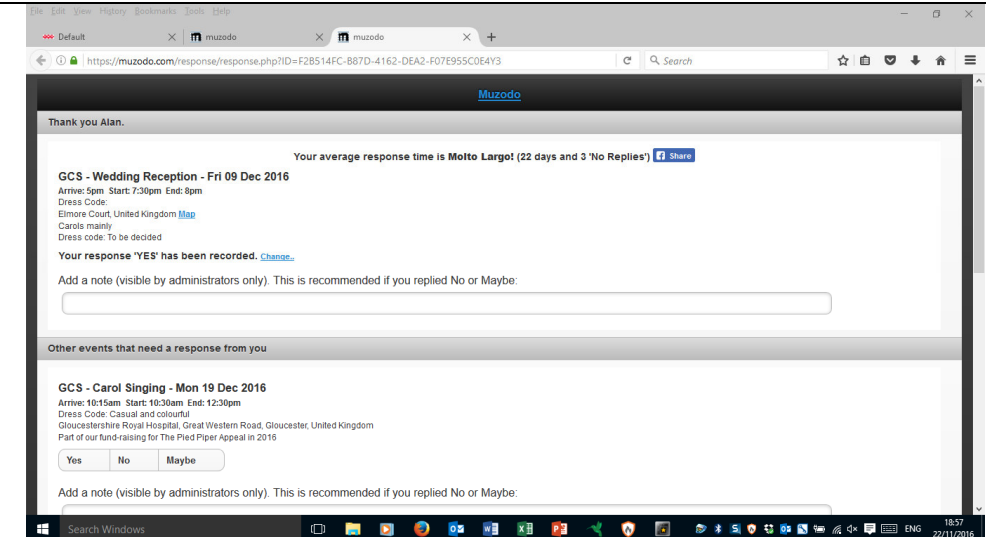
File Edit View History Bookmarks Tools Help

Default × muzodo × muzodo × +

https://muzodo.com/response/response.php?ID=F2B514FC-B87D-4162-DEA2-F07E955C0E4Y3

Search

Muzodo

Thank you Alan.

Your average response time is Molto Largo! (22 days and 3 'No Replies') Share

GCS - Wedding Reception - Fri 09 Dec 2016
Arrive: 5pm Start: 7:30pm End: 8pm
Dress Code:
Elmore Court, United Kingdom Map
Carols mainly
Dress code: To be decided

Your response 'YES' has been recorded. Change..

Add a note (visible by administrators only). This is recommended if you replied No or Maybe:

Other events that need a response from you

GCS - Carol Singing - Mon 19 Dec 2016
Arrive: 10:15am Start: 10:30am End: 12:30pm
Dress Code: Casual and colourful
Gloucestershire Royal Hospital, Great Western Road, Gloucester, United Kingdom
Part of our fund-raising for The Pied Piper Appeal in 2016

| Yes | No | Maybe |
|---|---|---|

Add a note (visible by administrators only). This is recommended if you replied No or Maybe:

Search Windows

ENG 18:57 22/11/2016